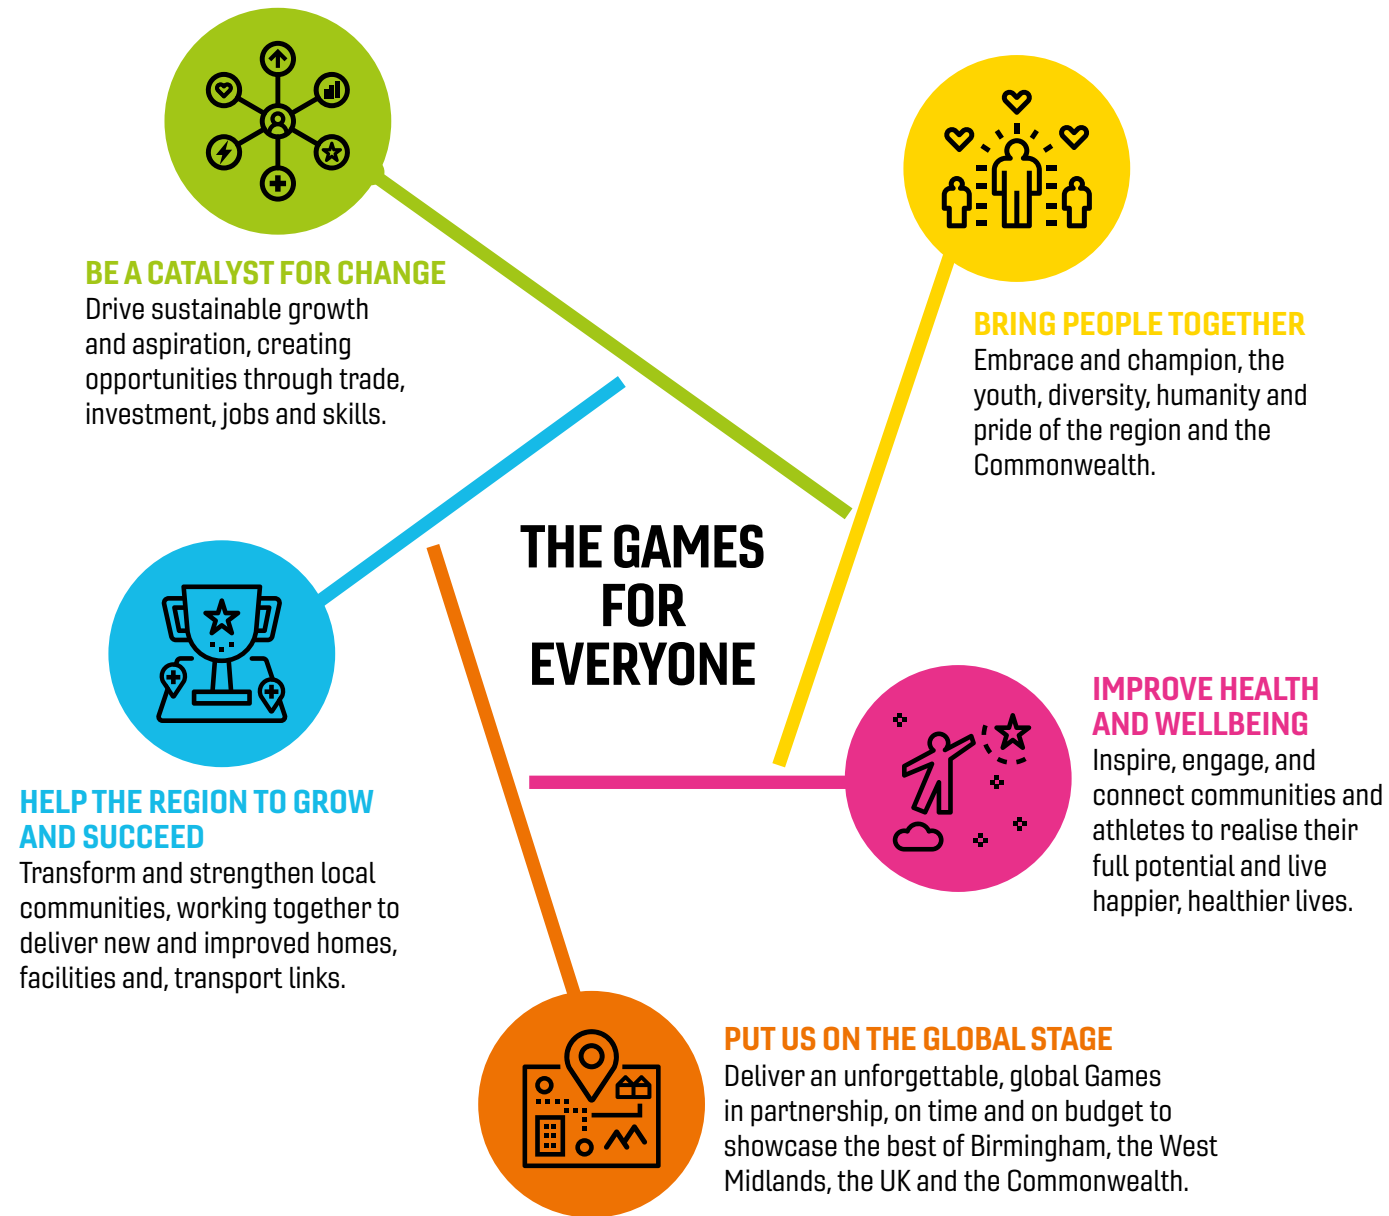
BE A CATALYST FOR CHANGE
Drive sustainable growth and aspiration, creating opportunities through trade, investment, jobs and skills.

BRING PEOPLE TOGETHER
Embrace and champion, the youth, diversity, humanity and pride of the region and the Commonwealth.

THE GAMES FOR EVERYONE

HELP THE REGION TO GROW AND SUCCEED
Transform and strengthen local communities, working together to deliver new and improved homes, facilities and, transport links.

IMPROVE HEALTH AND WELLBEING
Inspire, engage, and connect communities and athletes to realise their full potential and live happier, healthier lives.

PUT US ON THE GLOBAL STAGE
Deliver an unforgettable, global Games in partnership, on time and on budget to showcase the best of Birmingham, the West Midlands, the UK and the Commonwealth.